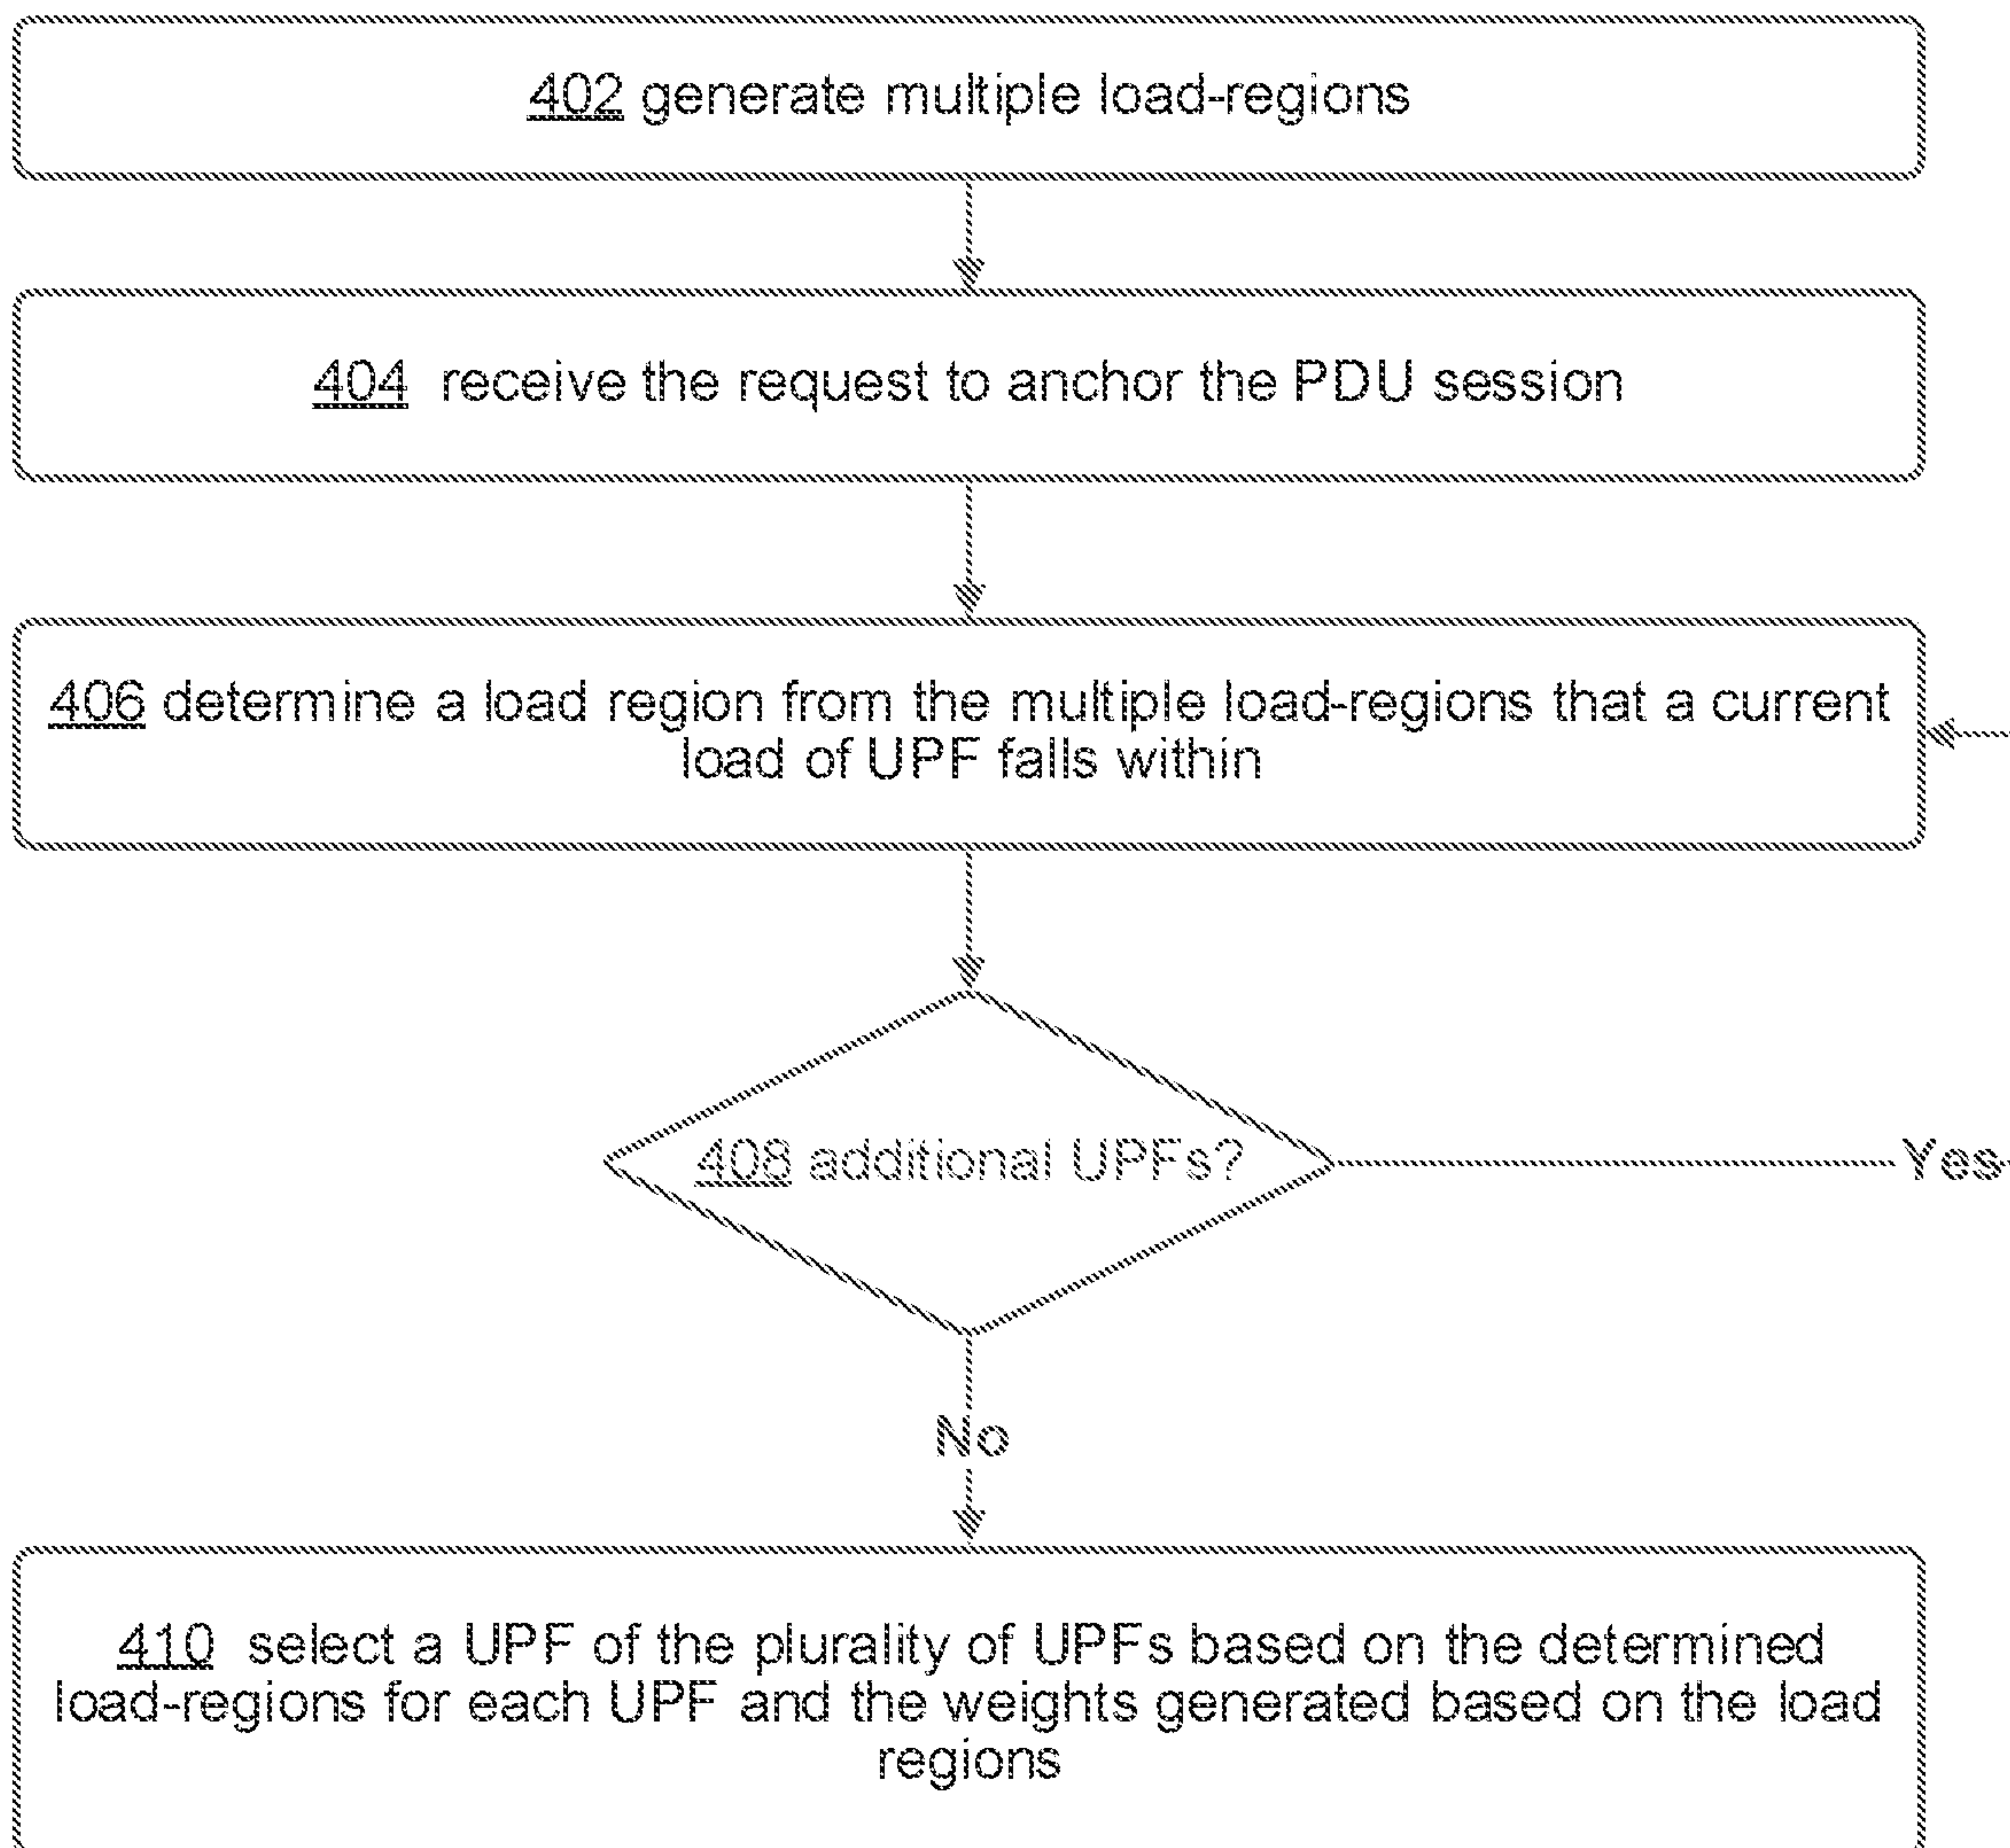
402 generate multiple load-regions

404 receive the request to anchor the PDU session

406 determine a load region from the multiple load-regions that a current load of UPF falls within

408 additional UPFs?

Yes

No

410 select a UPF of the plurality of UPFs based on the determined load-regions for each UPF and the weights generated based on the load regions